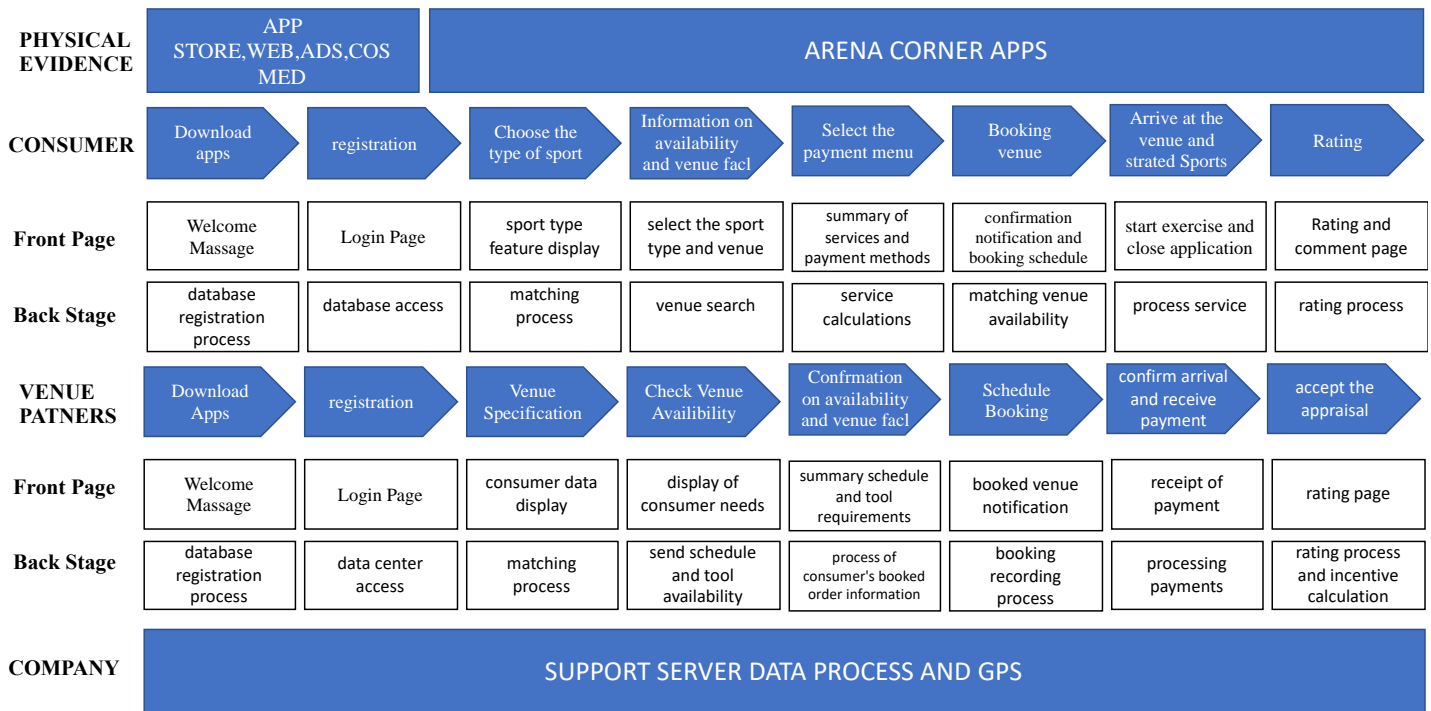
| | | | | | | | | |
|---|---|---|---|---|---|---|---|---|
| PHYSICAL EVIDENCE | APP STORE,WEB,ADS,COS MED | ARENA CORNER APPS | | | | | | |
| CONSUMER | Download apps | registration | Choose the type of sport | Information on availability and venue facl | Select the payment menu | Booking venue | Arrive at the venue and strated Sports | Rating |
| Front Page | Welcome Massage | Login Page | sport type feature display | select the sport type and venue | summary of services and payment methods | confirmation notification and booking schedule | start exercise and close application | Rating and comment page |
| Back Stage | database registration process | database access | matching process | venue search | service calculations | matching venue availability | process service | rating process |
| VENUE PATNERS | Download Apps | registration | Venue Specification | Check Venue Availibility | Confrmation on availability and venue facl | Schedule Booking | confirm arrival and receive payment | accept the appraisal |
| Front Page | Welcome Massage | Login Page | consumer data display | display of consumer needs | summary schedule and tool requirements | booked venue notification | receipt of payment | rating page |
| Back Stage | database registration process | data center access | matching process | send schedule and tool availability | process of consumer's booked order information | booking recording process | processing payments | rating process and incentive calculation |
| COMPANY | SUPPORT SERVER DATA PROCESS AND GPS | | | | | | | |